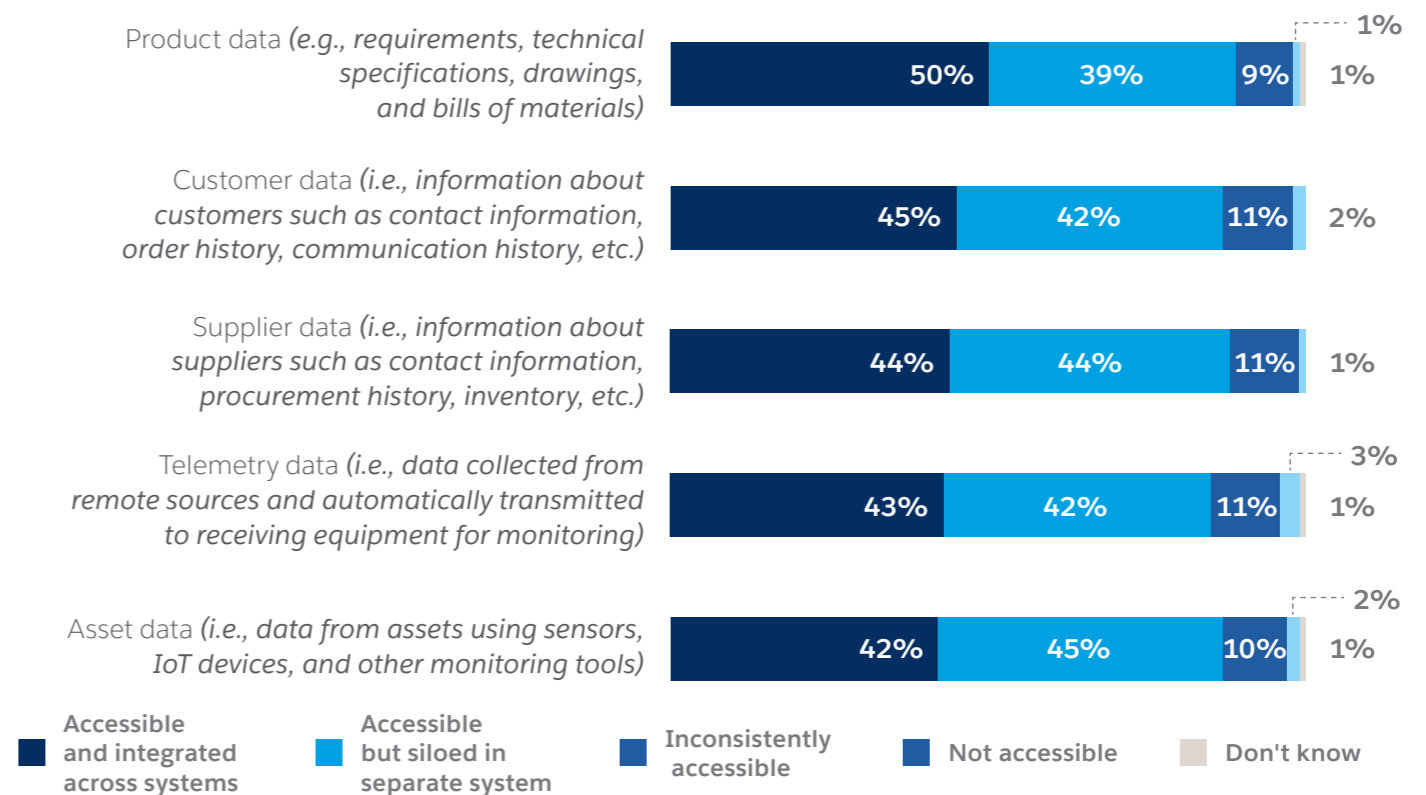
Product data (e.g., requirements, technical specifications, drawings, and bills of materials)

50% 39% 9% 1% 1%

Customer data (i.e., information about customers such as contact information, order history, communication history, etc.)

45% 42% 11% 2%

Supplier data (i.e., information about suppliers such as contact information, procurement history, inventory, etc.)

44% 44% 11% 1%

Telemetry data (i.e., data collected from remote sources and automatically transmitted to receiving equipment for monitoring)

43% 42% 11% 3% 1%

Asset data (i.e., data from assets using sensors, IoT devices, and other monitoring tools)

42% 45% 10% 2% 1%

Accessible and integrated across systems

Accessible but siloed in separate system

Inconsistently accessible

Not accessible

Don't know